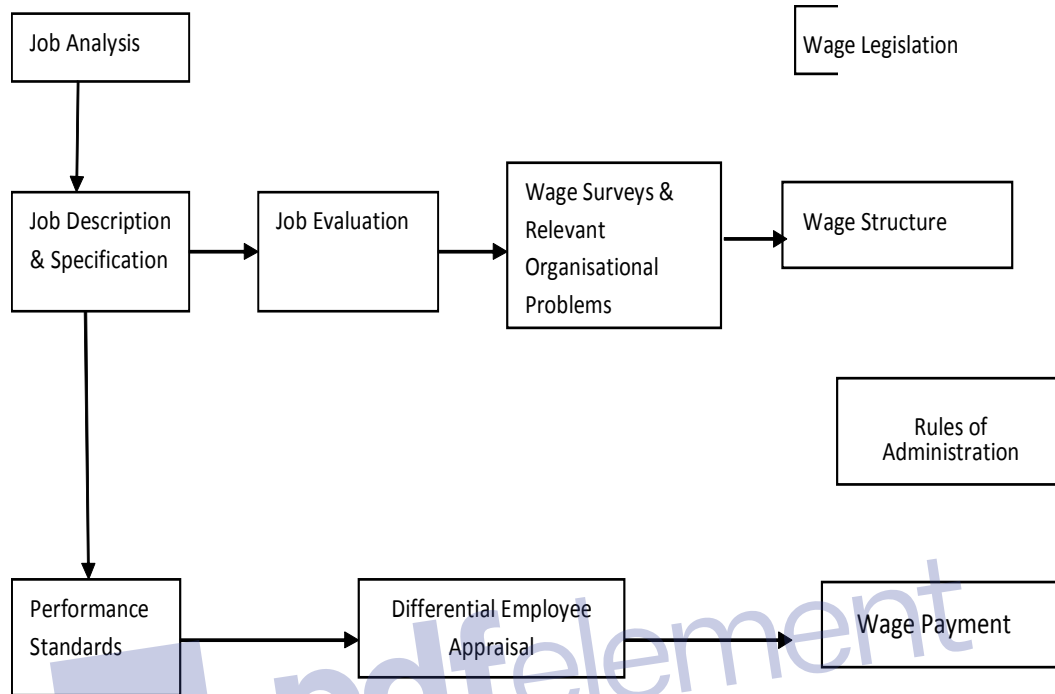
Job Analysis

Wage Legislation

Job Description & Specification

Job Evaluation

Wage Surveys & Relevant Organisational Problems

Wage Structure

Rules of Administration

Performance Standards

Differential Employee Appraisal

Wage Payment

pdfelement